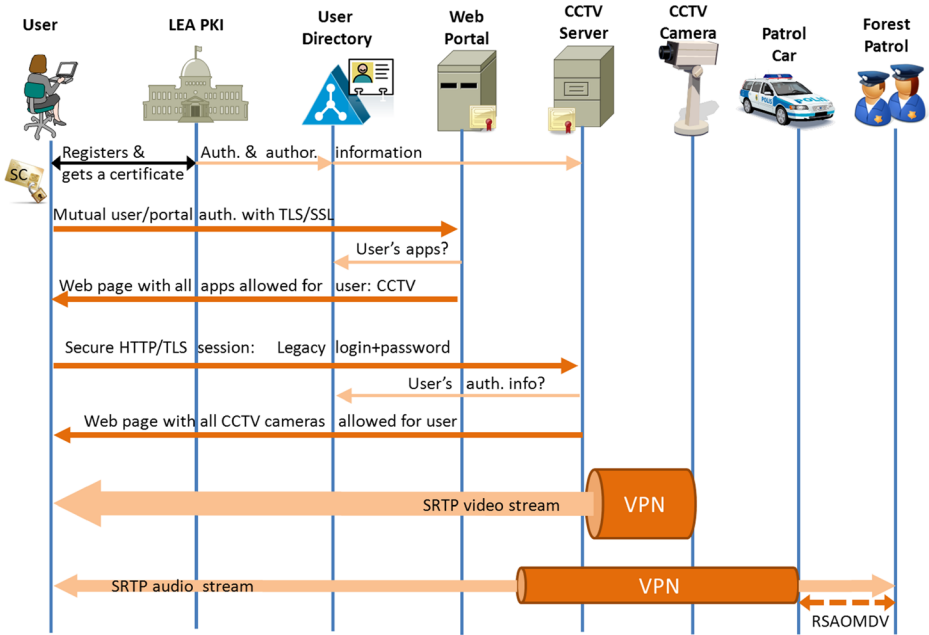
User

LEA PKI

User Directory

Web Portal

CCTV Server

CCTV Camera

Patrol Car

Forest Patrol

SC

Registers & gets a certificate

Auth. & author. information

Mutual user/portal auth. with TLS/SSL

User's apps?

Web page with all apps allowed for user: CCTV

Secure HTTP/TLS session: Legacy login+password

User's auth. info?

Web page with all CCTV cameras allowed for user

SRTP video stream

VPN

SRTP audio stream

VPN

RSAOMDV